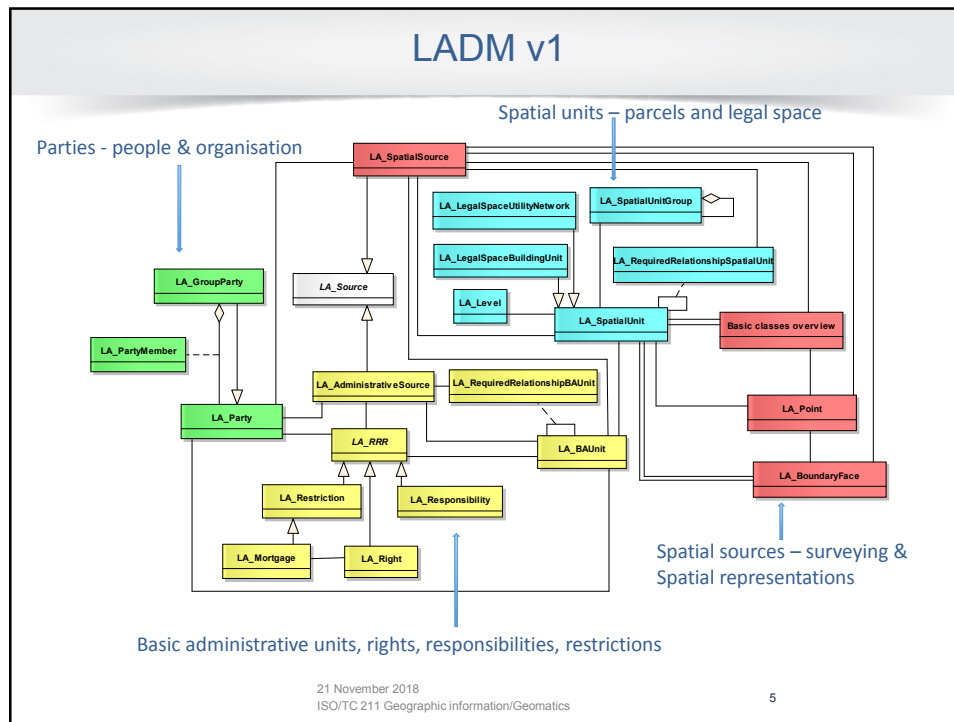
LADM v1

Spatial units – parcels and legal space

Parties - people & organisation

LA_SpatialSource

LA_LegalSpaceUtilityNetwork

LA_SpatialUnitGroup

LA_LegalSpaceBuildingUnit

LA_RequiredRelationshipSpatialUnit

LA_GroupParty

LA_Source

LA_Level

LA_SpatialUnit

Basic classes overview

LA_PartyMember

LA_AdministrativeSource

LA_RequiredRelationshipBAUnit

LA_Party

LA_Point

LA_RRR

LA_BAUnit

LA_BoundaryFace

LA_Restriction

LA_Responsibility

LA_Mortgage

LA_Right

Spatial sources – surveying & Spatial representations

Basic administrative units, rights, responsibilities, restrictions

21 November 2018
ISO/TC 211 Geographic information/Geomatics

5